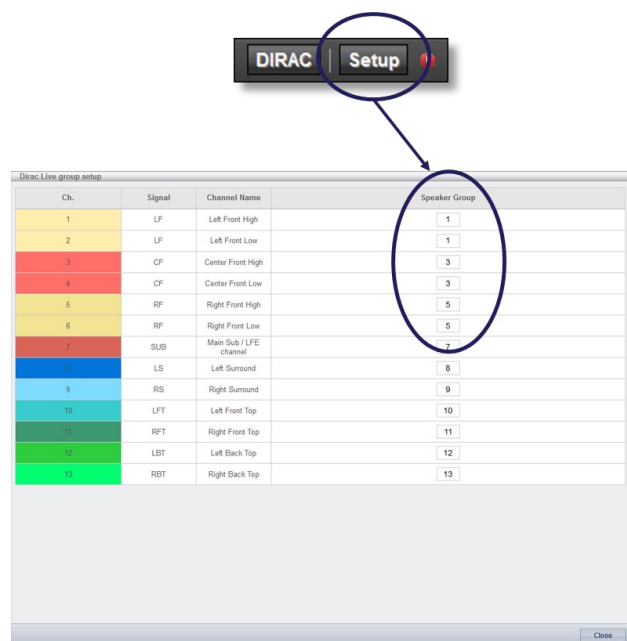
DIRAC | Setup

Dirac Live group setup

| Ch. | Signal | Channel Name | Speaker Group |
|---|---|---|---|
| 1 | LF | Left Front High | 1 |
| 2 | LF | Left Front Low | 1 |
| 3 | CF | Center Front High | 3 |
| 4 | CF | Center Front Low | 3 |
| 5 | RF | Right Front High | 5 |
| 6 | RF | Right Front Low | 5 |
| 7 | SUB | Main Sub / LFE channel | 7 |
| 8 | LS | Left Surround | 8 |
| 9 | RS | Right Surround | 9 |
| 10 | LFT | Left Front Top | 10 |
| 11 | RFT | Right Front Top | 11 |
| 12 | LBT | Left Back Top | 12 |
| 13 | RBT | Right Back Top | 13 |

Close